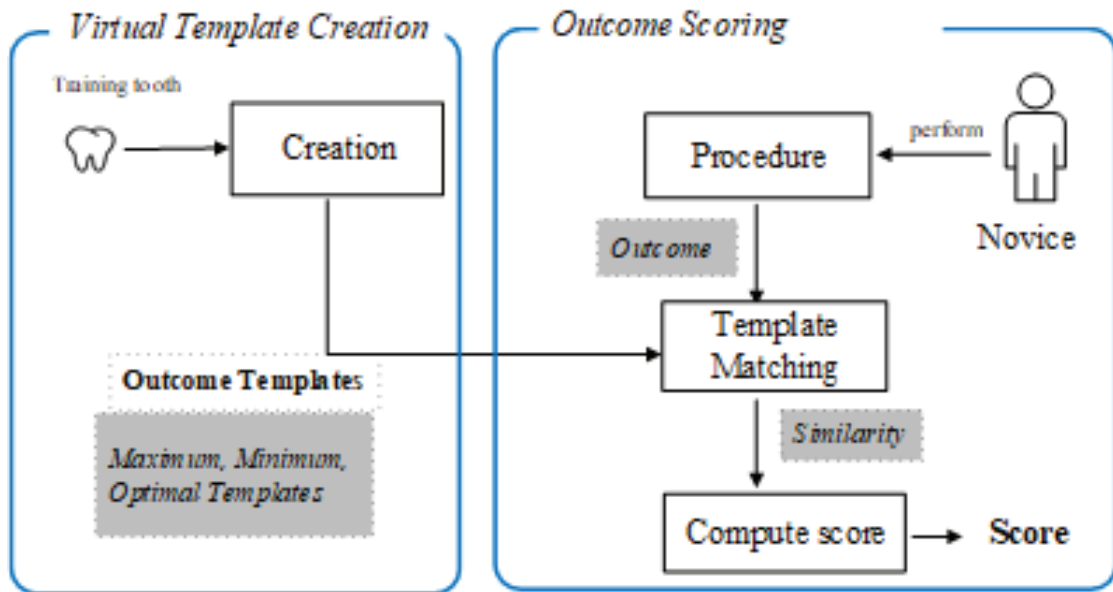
Virtual Template Creation

Training tooth

Creation

Outcome Templates

Maximum, Minimum, Optimal Templates

Outcome Scoring

perform

Procedure

Novice

Outcome

Template Matching

Similarity

Compute score

Score